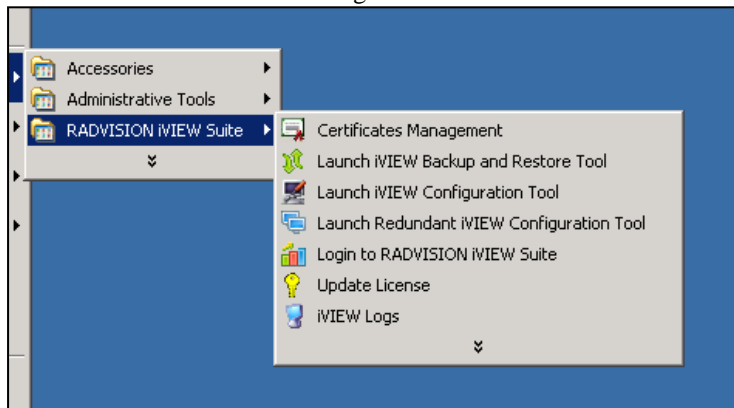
Accessories
Administrative Tools
RADVISION iVIEW Suite

Certificates Management
Launch iVIEW Backup and Restore Tool
Launch iVIEW Configuration Tool
Launch Redundant iVIEW Configuration Tool
Login to RADVISION iVIEW Suite
Update License
iVIEW Logs